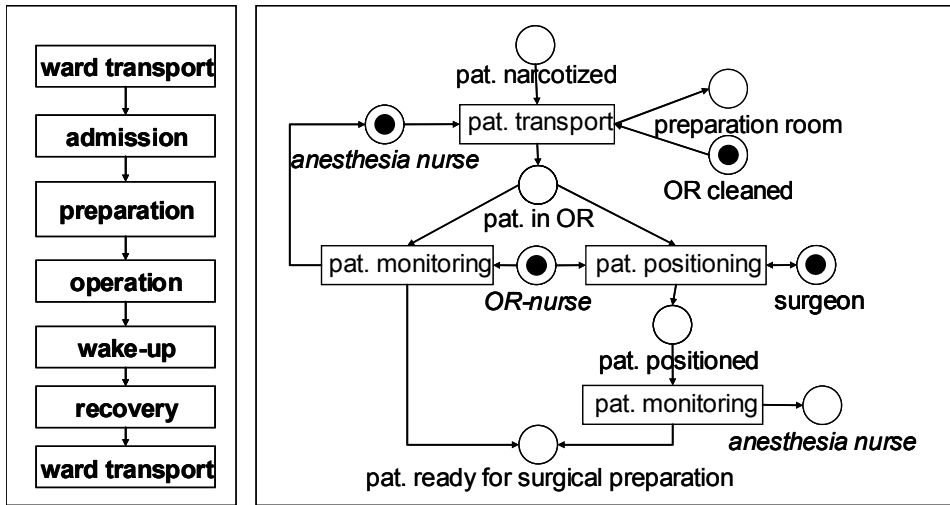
ward transport
admission
preparation
operation
wake-up
recovery
ward transport

pat. narcotized
pat. transport
preparation room
anesthesia nurse
OR cleaned
pat. in OR
pat. monitoring
pat. positioning
OR-nurse
surgeon
pat. positioned
pat. monitoring
anesthesia nurse
pat. ready for surgical preparation